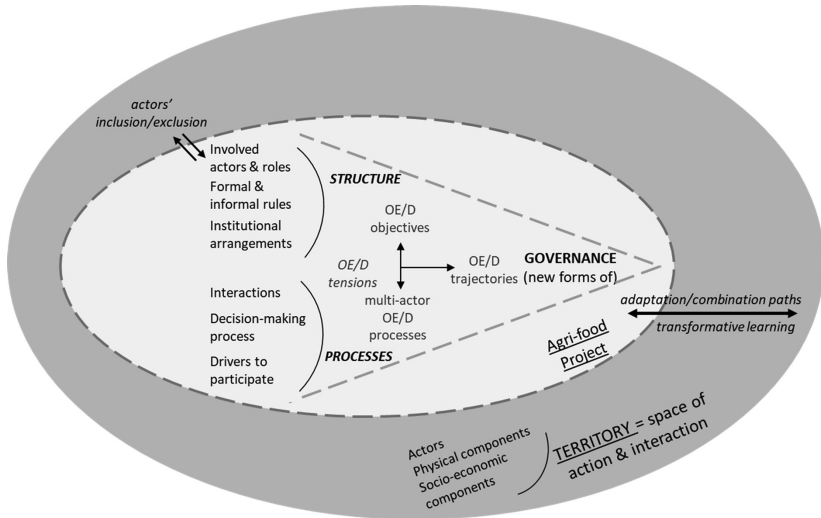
actors' inclusion/exclusion

Involved actors & roles
Formal & informal rules
Institutional arrangements

STRUCTURE

OE/D objectives

OE/D tensions

OE/D trajectories

GOVERNANCE (new forms of)

multi-actor OE/D processes

Interactions
Decision-making process
Drivers to participate

PROCESSES

adaptation/combination paths
transformative learning

Agri-food Project

Actors
Physical components
Socio-economic components

TERRITORY = space of action & interaction